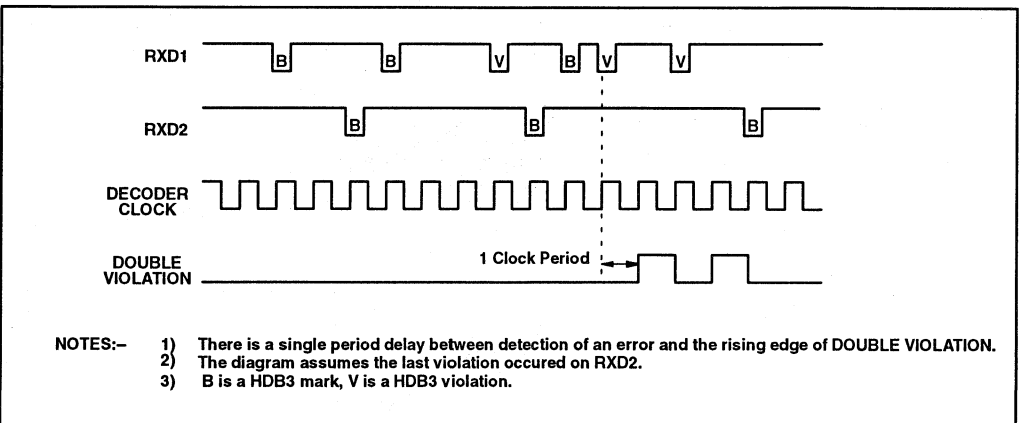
RXD1
B
B
V
B
V
V

RXD2
B
B
B

DECODER CLOCK

DOUBLE VIOLATION

1 Clock Period

NOTES:–
1) There is a single period delay between detection of an error and the rising edge of DOUBLE VIOLATION.
2) The diagram assumes the last violation occured on RXD2.
3) B is a HDB3 mark, V is a HDB3 violation.